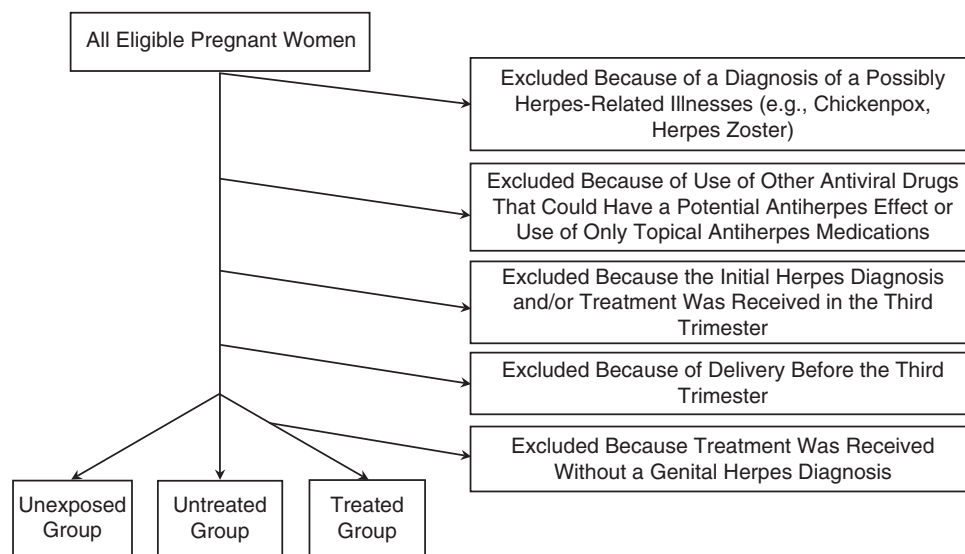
All Eligible Pregnant Women

Excluded Because of a Diagnosis of a Possibly Herpes-Related Illnesses (e.g., Chickenpox, Herpes Zoster)

Excluded Because of Use of Other Antiviral Drugs That Could Have a Potential Antiherpes Effect or Use of Only Topical Antiherpes Medications

Excluded Because the Initial Herpes Diagnosis and/or Treatment Was Received in the Third Trimester

Excluded Because of Delivery Before the Third Trimester

Excluded Because Treatment Was Received Without a Genital Herpes Diagnosis

Unexposed Group

Untreated Group

Treated Group